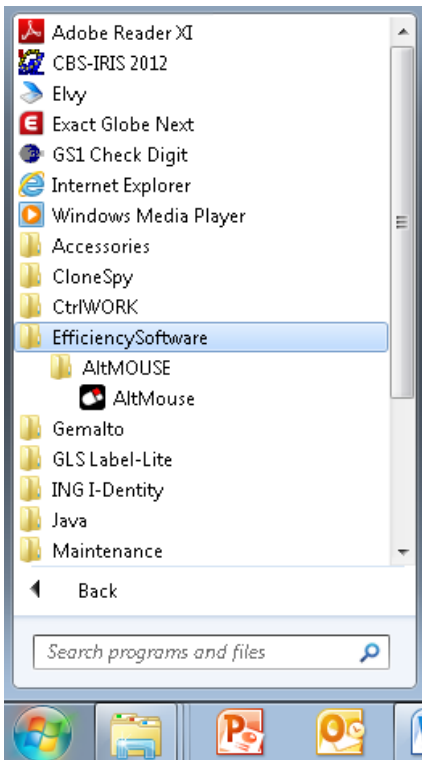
Adobe Reader XI
CBS-IRIS 2012
Elvy
Exact Globe Next
GS1 Check Digit
Internet Explorer
Windows Media Player
Accessories
CloneSpy
CtrlWORK
EfficiencySoftware
AltMOUSE
AltMouse
Gemalto
GLS Label-Lite
ING I-Dentity
Java
Maintenance

Back

Search programs and files